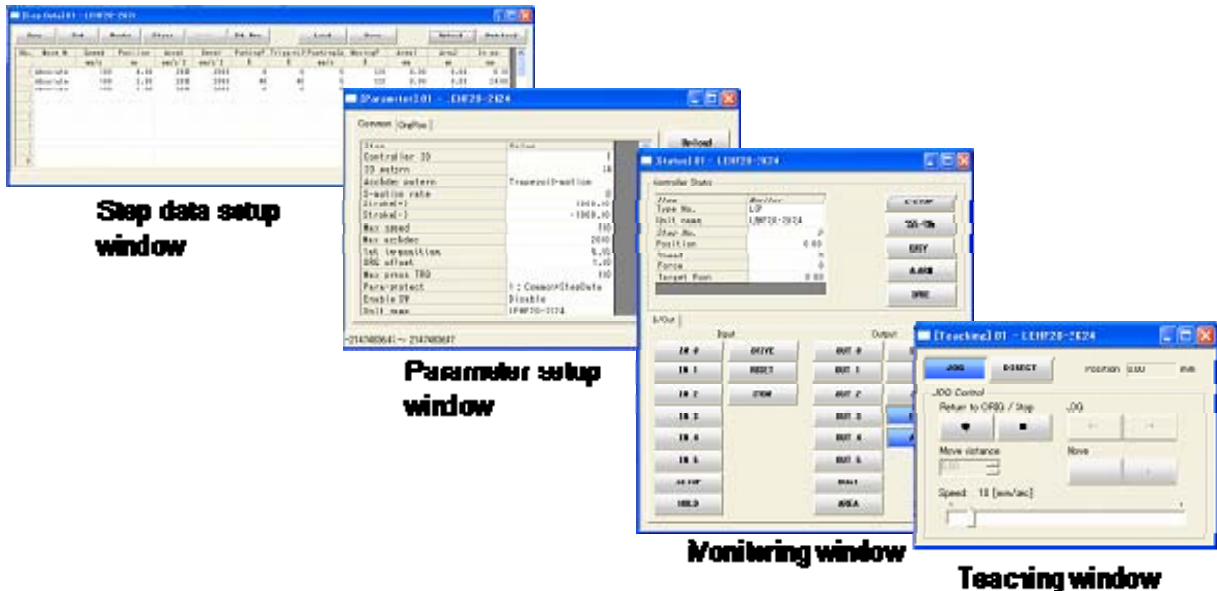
[Step Data] 01 - LEHF20-2K24

Step data setup window

[Parameter] 01 - LEHF20-2K24

Common | OrgPos

Reload

| Item | Value |
|---|---|
| Controller ID | 1 |
| IO pattern | 16 |
| Acc/dec pattern | Trapezoid-motion |
| S-motion rate | 0 |
| Stroke(+) | 1000.00 |
| Stroke(-) | -1000.00 |
| Max speed | 110 |
| Max acc/dec | 2000 |
| Def in position | 0.10 |
| ORG offset | 1.00 |
| Max press TRQ | 110 |
| Para protect | 1 : Common+StepData |
| Enable SW | Disable |
| Unit name | LEHF20-2K24 |

-2147483647 ~ 2147483647

Parameter setup window

[Status] 01 - LEHF20-2K24

Controller Status

| Item | Monitor |
|---|---|
| Type No. | LE |
| Unit name | LEHF20-2K24 |
| Step No. | 0 |
| Position | 0.00 |
| Speed | 0 |
| Force | 0 |
| Target Posn | 0.00 |

I/Out

Input

IN 0
IN 1
IN 2
IN 3
IN 4
IN 5
SETUP
HOLD
DRIVE
RESET
STOP

Output

OUT 0
OUT 1
OUT 2
OUT 3
OUT 4
OUT 5
BUSY
AREA

Monitoring window

[Teaching] 01 - LEHF20-2K24

JOG
DIRECT
POSITION 0.00 mm

JOG Control

Return to ORIG / Stop

JOG

Move distance

Move

Speed 10 [mm/sec]

Teaching window